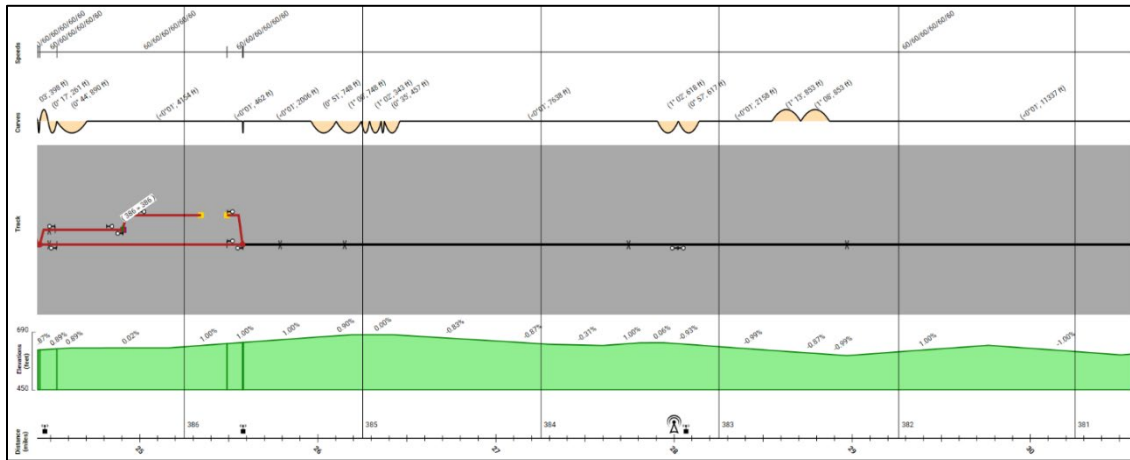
Speeds
60/60/60/60/60
60/60/60/60/60/60
60/60/60/60/60/60
60/60/60/60/60/60
60/60/60/60/60/60

Curves
(0° 17', 261 ft)
(0° 44', 890 ft)
(+0°01', 4104 ft)
(+0°01', 462 ft)
(+0°01', 2006 ft)
(0° 51', 748 ft)
(1° 06', 749 ft)
(1° 02', 343 ft)
(0° 35', 457 ft)
(+0°01', 7638 ft)
(1° 02', 616 ft)
(0° 57', 617 ft)
(+0°01', 2158 ft)
(1° 13', 832 ft)
(1° 06', 833 ft)
(+0°01', 11337 ft)

Track
386 - 386

690
Elevations (feet)
450
0.89%
0.89%
0.02%
1.00%
1.00%
1.00%
0.90%
0.00%
-0.83%
-0.87%
-0.31%
1.00%
0.06%
-0.93%
-0.99%
-0.87%
-0.99%
1.00%
-1.00%

Distance (miles)
386
385
384
383
382
381